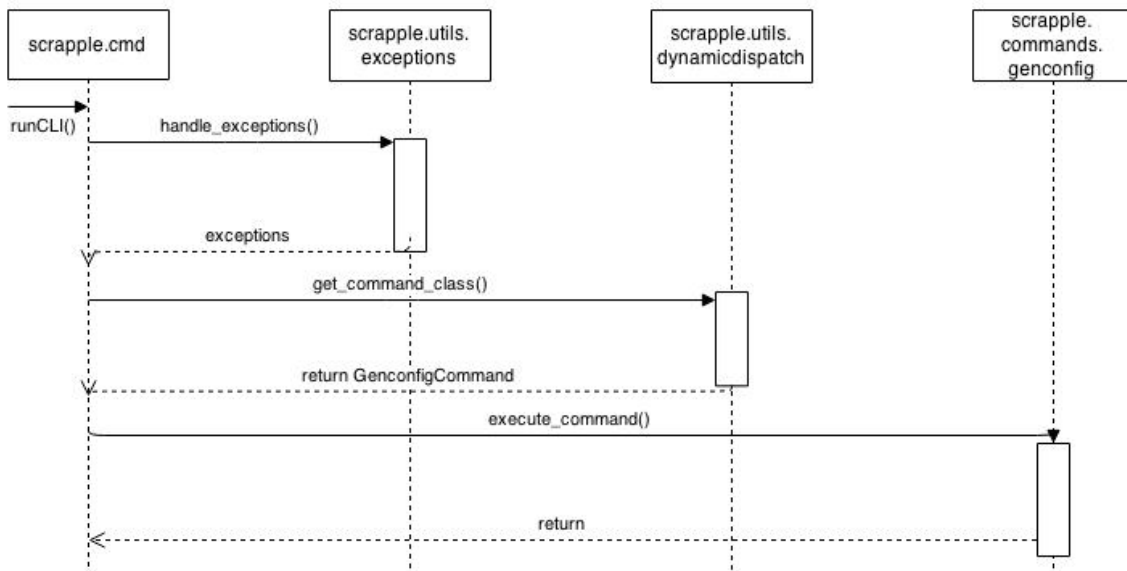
scrapple.cmd

scrapple.utils.exceptions

scrapple.utils.dynamicdispatch

scrapple.commands.genconfig

runCLI()

handle_exceptions()

exceptions

get_command_class()

return GenconfigCommand

execute_command()

return